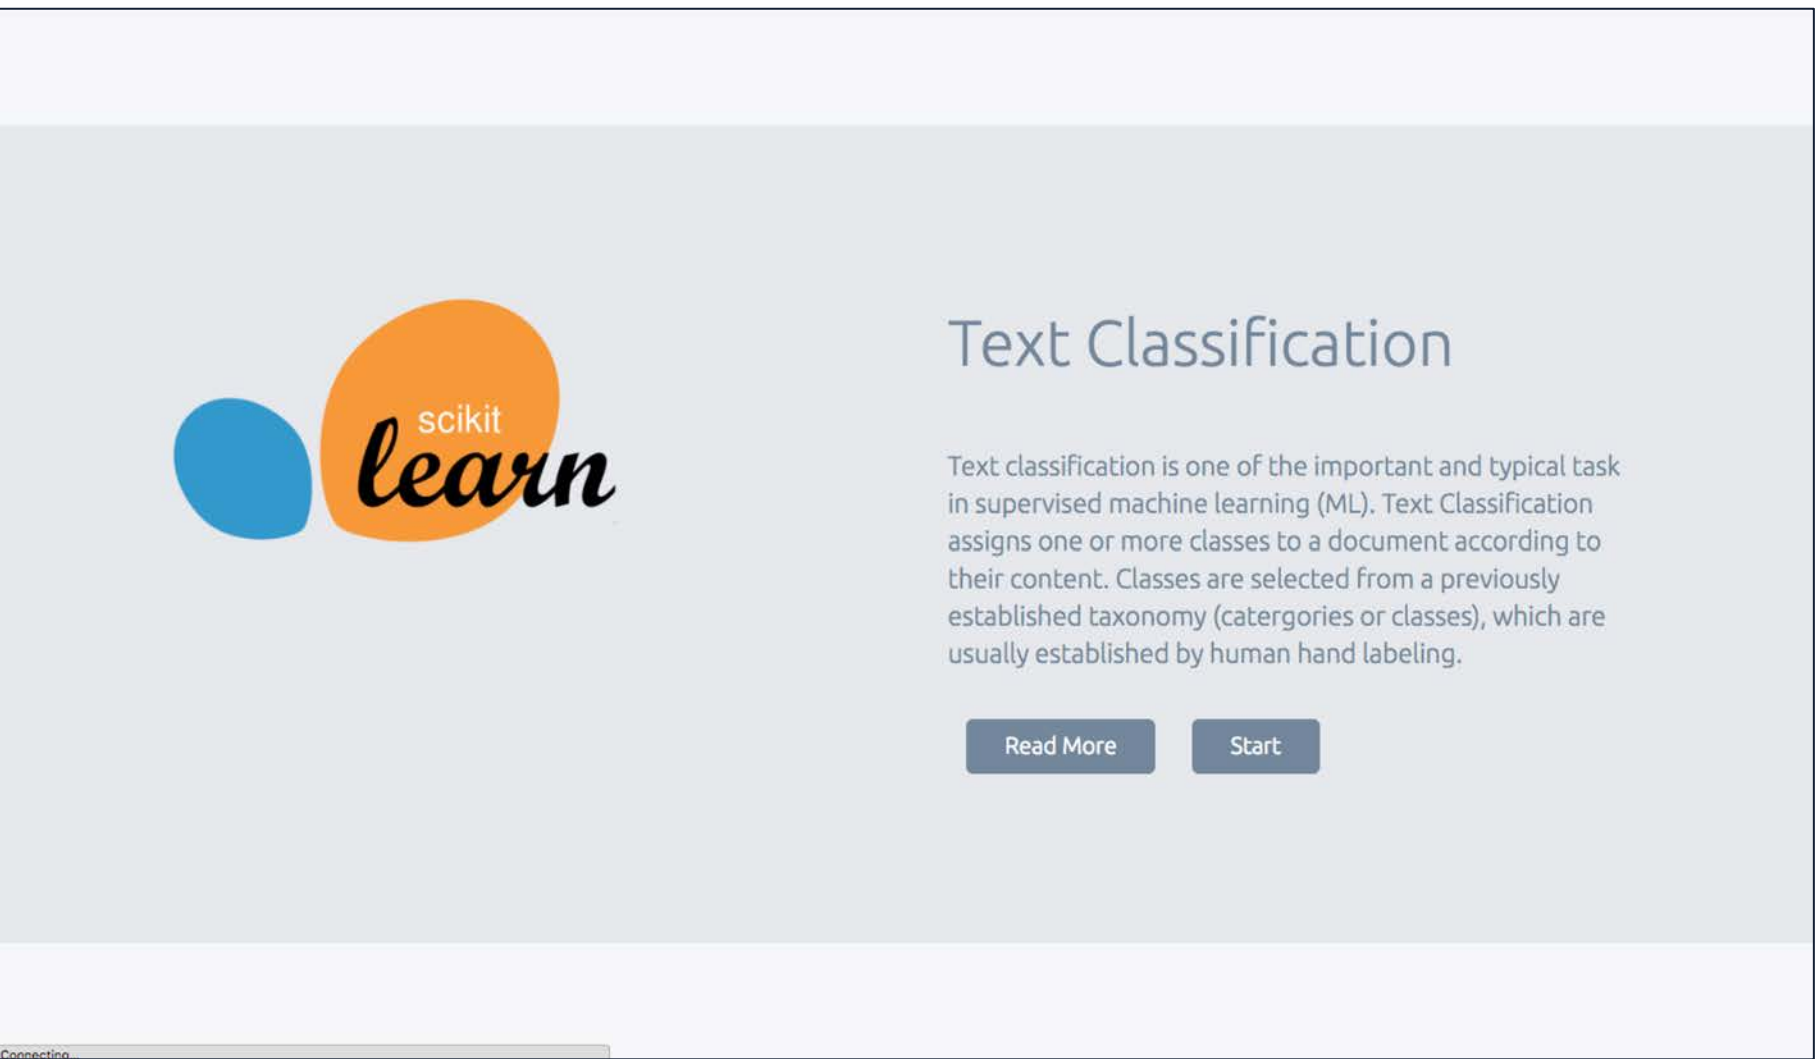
scikit
learn

Text Classification

Text classification is one of the important and typical task in supervised machine learning (ML). Text Classification assigns one or more classes to a document according to their content. Classes are selected from a previously established taxonomy (catergories or classes), which are usually established by human hand labeling.

Read More

Start

Connecting...